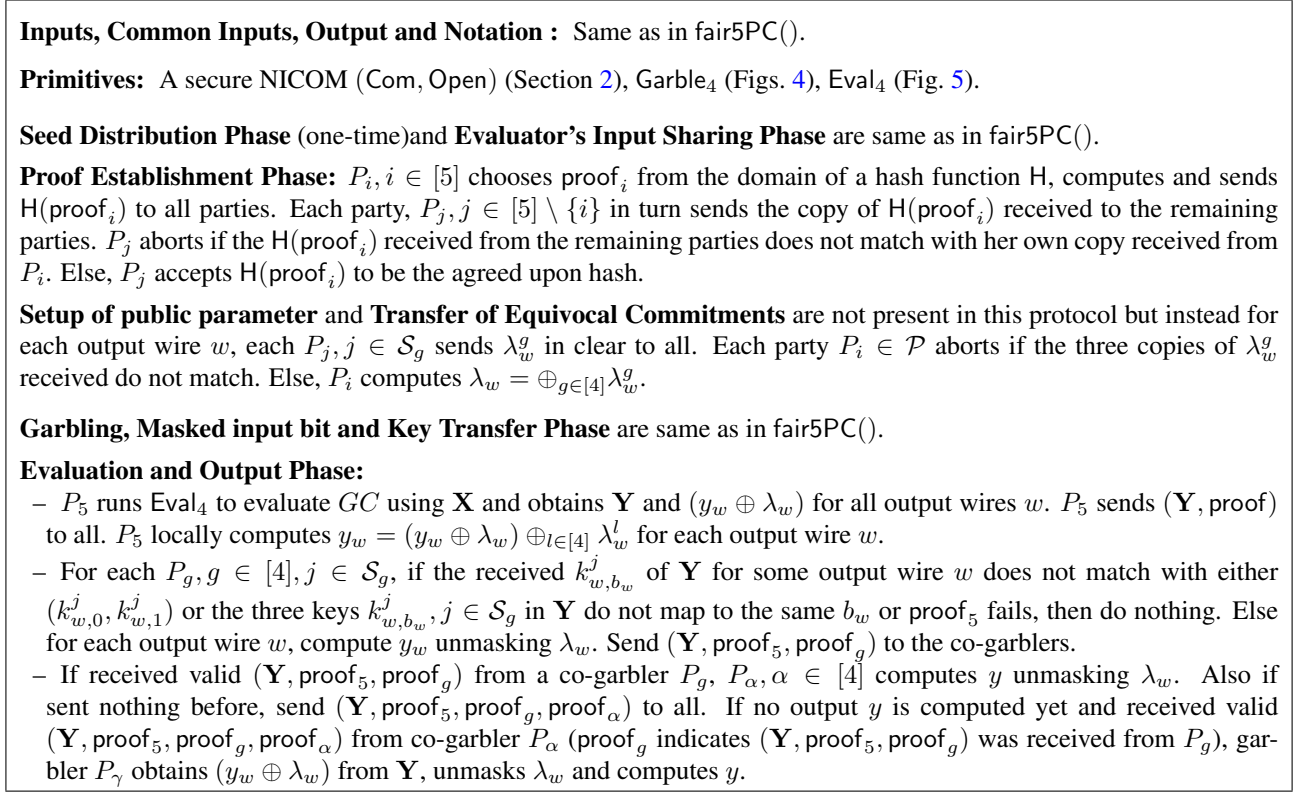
**Inputs, Common Inputs, Output and Notation :** Same as in $\mathsf{fair5PC}()$.

**Primitives:** A secure NICOM $(\mathsf{Com}, \mathsf{Open})$ (Section 2), $\mathsf{Garble}_4$ (Figs. 4), $\mathsf{Eval}_4$ (Fig. 5).

**Seed Distribution Phase** (one-time)and **Evaluator's Input Sharing Phase** are same as in $\mathsf{fair5PC}()$.

**Proof Establishment Phase:** $P_i, i \in [5]$ chooses $\mathsf{proof}_i$ from the domain of a hash function $\mathsf{H}$, computes and sends $\mathsf{H}(\mathsf{proof}_i)$ to all parties. Each party, $P_j, j \in [5] \setminus \{i\}$ in turn sends the copy of $\mathsf{H}(\mathsf{proof}_i)$ received to the remaining parties. $P_j$ aborts if the $\mathsf{H}(\mathsf{proof}_i)$ received from the remaining parties does not match with her own copy received from $P_i$. Else, $P_j$ accepts $\mathsf{H}(\mathsf{proof}_i)$ to be the agreed upon hash.

**Setup of public parameter** and **Transfer of Equivocal Commitments** are not present in this protocol but instead for each output wire $w$, each $P_j, j \in \mathcal{S}_g$ sends $\lambda_w^g$ in clear to all. Each party $P_i \in \mathcal{P}$ aborts if the three copies of $\lambda_w^g$ received do not match. Else, $P_i$ computes $\lambda_w = \oplus_{g \in [4]} \lambda_w^g$.

**Garbling, Masked input bit and Key Transfer Phase** are same as in $\mathsf{fair5PC}()$.

**Evaluation and Output Phase:**
– $P_5$ runs $\mathsf{Eval}_4$ to evaluate $GC$ using $\mathbf{X}$ and obtains $\mathbf{Y}$ and $(y_w \oplus \lambda_w)$ for all output wires $w$. $P_5$ sends $(\mathbf{Y}, \mathsf{proof})$ to all. $P_5$ locally computes $y_w = (y_w \oplus \lambda_w) \oplus_{l \in [4]} \lambda_w^l$ for each output wire $w$.
– For each $P_g, g \in [4], j \in \mathcal{S}_g$, if the received $k_{w,b_w}^j$ of $\mathbf{Y}$ for some output wire $w$ does not match with either $(k_{w,0}^j, k_{w,1}^j)$ or the three keys $k_{w,b_w}^j, j \in \mathcal{S}_g$ in $\mathbf{Y}$ do not map to the same $b_w$ or $\mathsf{proof}_5$ fails, then do nothing. Else for each output wire $w$, compute $y_w$ unmasking $\lambda_w$. Send $(\mathbf{Y}, \mathsf{proof}_5, \mathsf{proof}_g)$ to the co-garblers.
– If received valid $(\mathbf{Y}, \mathsf{proof}_5, \mathsf{proof}_g)$ from a co-garbler $P_g$, $P_\alpha, \alpha \in [4]$ computes $y$ unmasking $\lambda_w$. Also if sent nothing before, send $(\mathbf{Y}, \mathsf{proof}_5, \mathsf{proof}_g, \mathsf{proof}_\alpha)$ to all. If no output $y$ is computed yet and received valid $(\mathbf{Y}, \mathsf{proof}_5, \mathsf{proof}_g, \mathsf{proof}_\alpha)$ from co-garbler $P_\alpha$ ($\mathsf{proof}_g$ indicates $(\mathbf{Y}, \mathsf{proof}_5, \mathsf{proof}_g)$ was received from $P_g$), garbler $P_\gamma$ obtains $(y_w \oplus \lambda_w)$ from $\mathbf{Y}$, unmasks $\lambda_w$ and computes $y$.